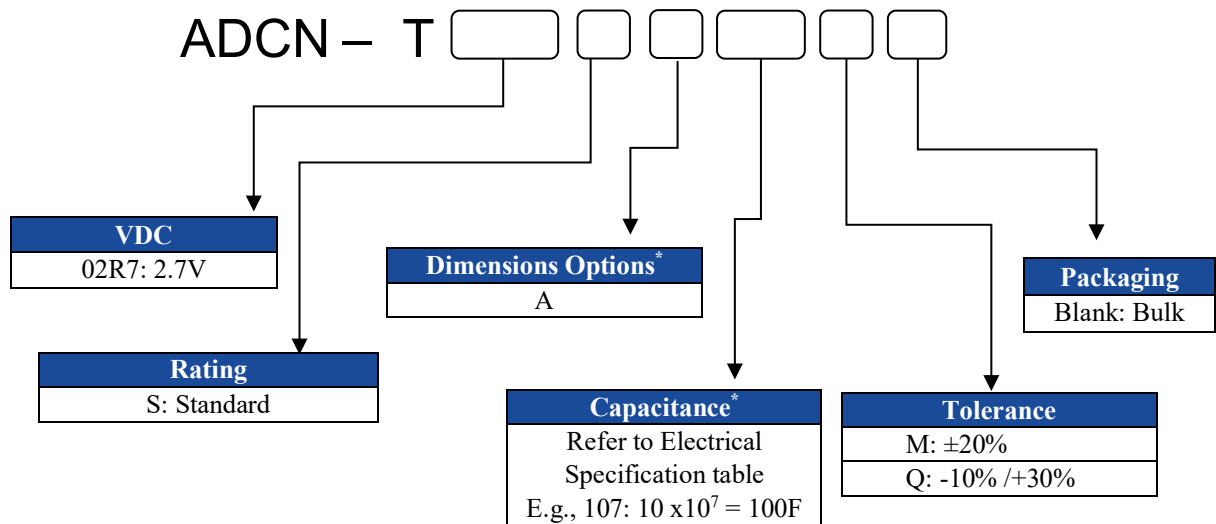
ADCN – T

| VDC |
|---|
| 02R7: 2.7V |

| Dimensions Options* |
|---|
| A |

| Packaging |
|---|
| Blank: Bulk |

| Rating |
|---|
| S: Standard |

| Capacitance* |
|---|
| Refer to Electrical Specification table E.g., 107: 10 x$10^7$ = 100F |

| Tolerance |
|---|
| M: ±20% |
| Q: -10% /+30% |